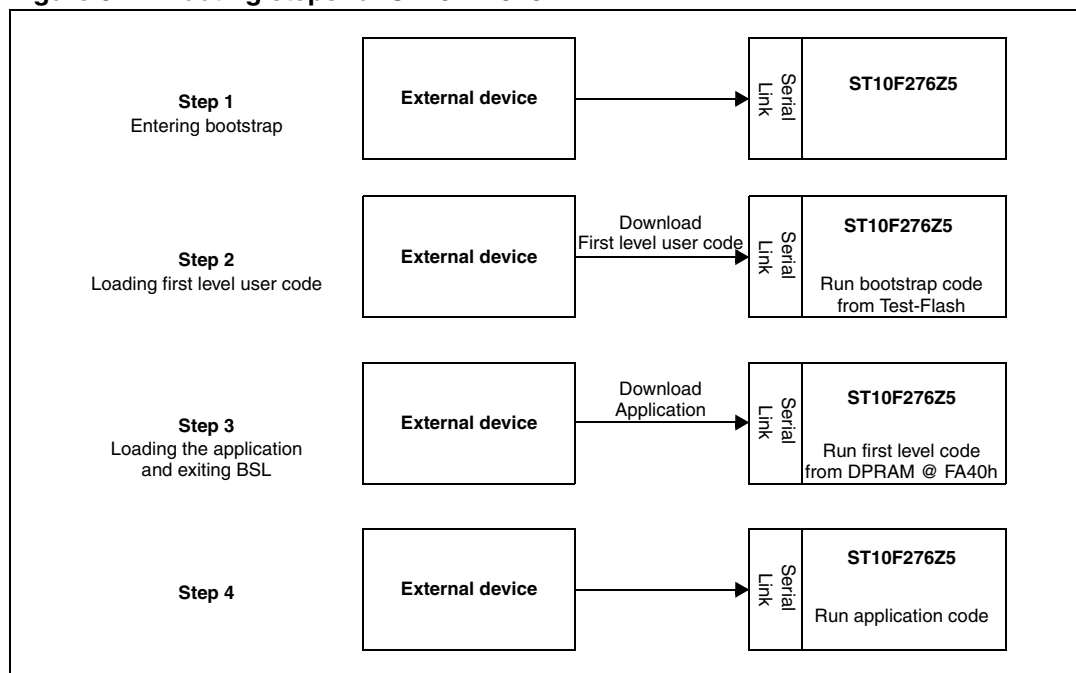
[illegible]

Step 1
Entering bootstrap

External device

Serial Link

ST10F276Z5

Step 2
Loading first level user code

External device

Download
First level user code

Serial Link

ST10F276Z5

Run bootstrap code from Test-Flash

Step 3
Loading the application and exiting BSL

External device

Download
Application

Serial Link

ST10F276Z5

Run first level code from DPRAM @ FA40h

Step 4

External device

Serial Link

ST10F276Z5

Run application code